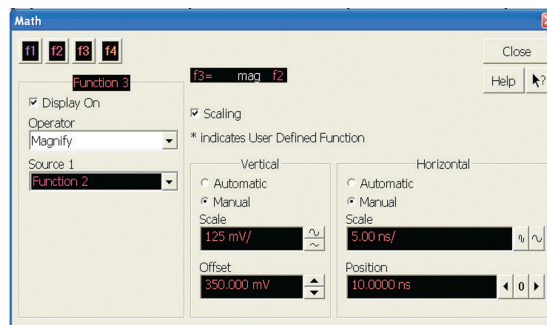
Math

f1 f2 f3 f4

Close

Help

Function 3

f3= mag f2

Display On

Operator

Magnify

Source 1

Function 2

Scaling

* indicates User Defined Function

Vertical

Automatic

Manual

Scale

125 mV/

Offset

350.000 mV

Horizontal

Automatic

Manual

Scale

5.00 ns/

Position

10.0000 ns

0